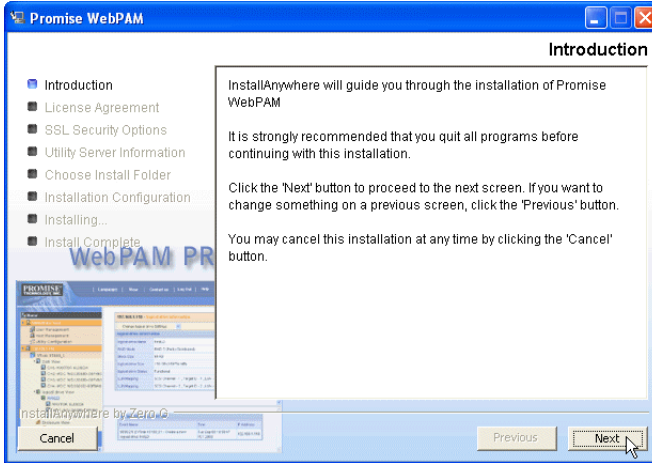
Promise WebPAM

Introduction

Introduction
License Agreement
SSL Security Options
Utility Server Information
Choose Install Folder
Installation Configuration
Installing...
Install Complete

WebPAM PR

InstallAnywhere will guide you through the installation of Promise WebPAM

It is strongly recommended that you quit all programs before continuing with this installation.

Click the 'Next' button to proceed to the next screen. If you want to change something on a previous screen, click the 'Previous' button.

You may cancel this installation at any time by clicking the 'Cancel' button.

InstallAnywhere by Zero G

Cancel

Previous

Next